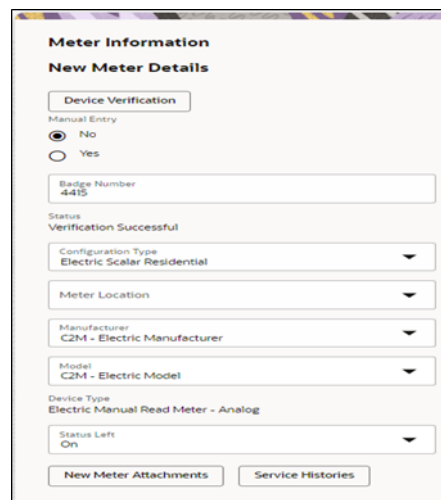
Meter Information

New Meter Details

Device Verification

Manual Entry

No

Yes

Badge Number
4415

Status
Verification Successful

Configuration Type
Electric Scalar Residential

Meter Location

Manufacturer
C2M - Electric Manufacturer

Model
C2M - Electric Model

Device Type
Electric Manual Read Meter - Analog

Status Left
On

New Meter Attachments

Service Histories